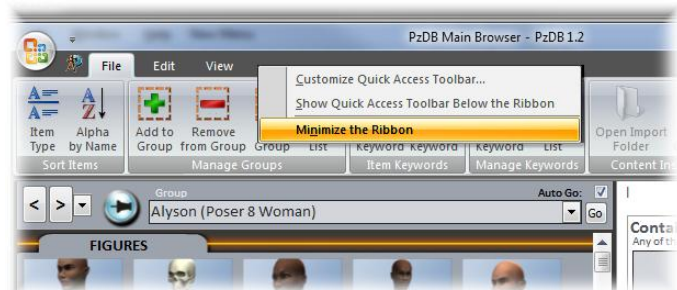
PzDB Main Browser - PzDB 1.2

File Edit View

Customize Quick Access Toolbar...
Show Quick Access Toolbar Below the Ribbon
Minimize the Ribbon

Item Type
Alpha by Name
Sort Items

Add to Group
Remove from Group
Group
List
Manage Groups

Keyword Keyword
Item Keywords

Keyword List
Manage Keywords

Open Import Folder
Content In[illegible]

Group
Auto Go:
Alyson (Poser 8 Woman)
Go

FIGURES

Conta
Any of th